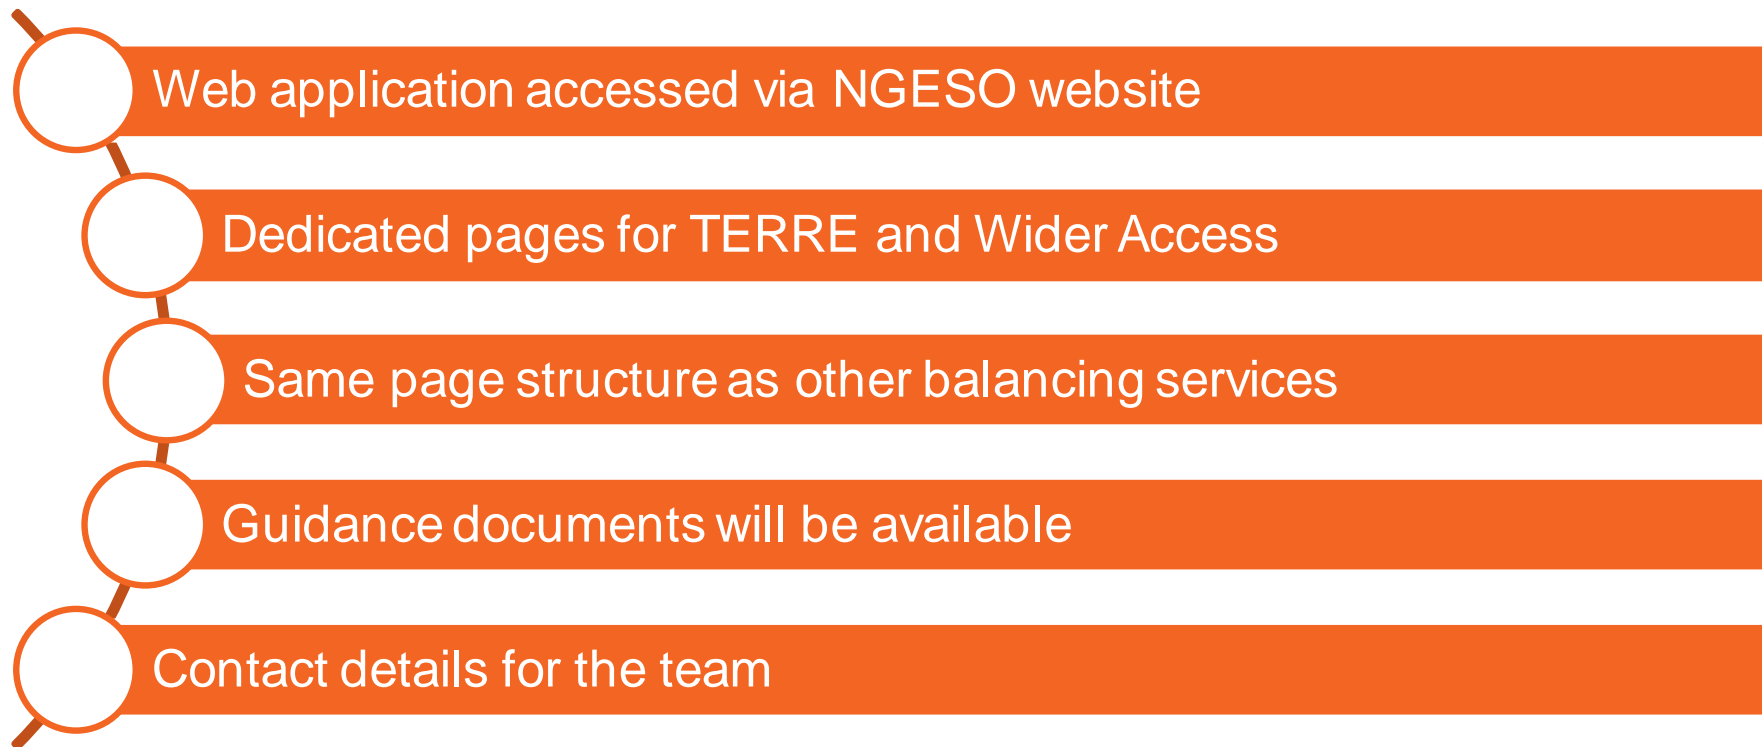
Web application accessed via NGESO website

Dedicated pages for TERRE and Wider Access

Same page structure as other balancing services

Guidance documents will be available

Contact details for the team